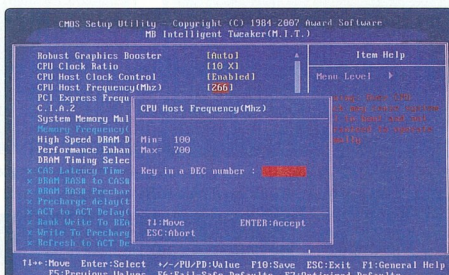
CMOS Setup Utility - Copyright (C) 1984-2007 Award Software
MB Intelligent Tweaker(M.I.T.)

Robust Graphics Booster [Auto]
CPU Clock Ratio [10 X]
CPU Host Clock Control [Enabled]
CPU Host Frequency(Mhz) [266]
PCI Express Frequ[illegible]
C.I.A.2
System Memory Mul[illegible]
Memory Frequency([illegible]
High Speed DRAM D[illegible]
Performance Enhan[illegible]
DRAM Timing Selec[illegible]
x CAS Latency Time
x DRAM RAS# to CAS#
x DRAM RAS# Precha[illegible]
x Precharge delay(t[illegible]
x ACT to ACT Delay(t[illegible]
x Rank Write To REa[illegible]
x Write To Precharg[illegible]
x Refresh to ACT De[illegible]

Item Help

Menu Level ▶

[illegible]

CPU Host Frequency(Mhz)

Min= 100
Max= 700

Key in a DEC number : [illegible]

↑↓:Move ENTER:Accept
ESC:Abort

↑↓→←:Move Enter:Select +/-/PU/PD:Value F10:Save ESC:Exit F1:General Help
F5:Previous Values F6:Fail-Safe Defaults F7:Optimized Defaults